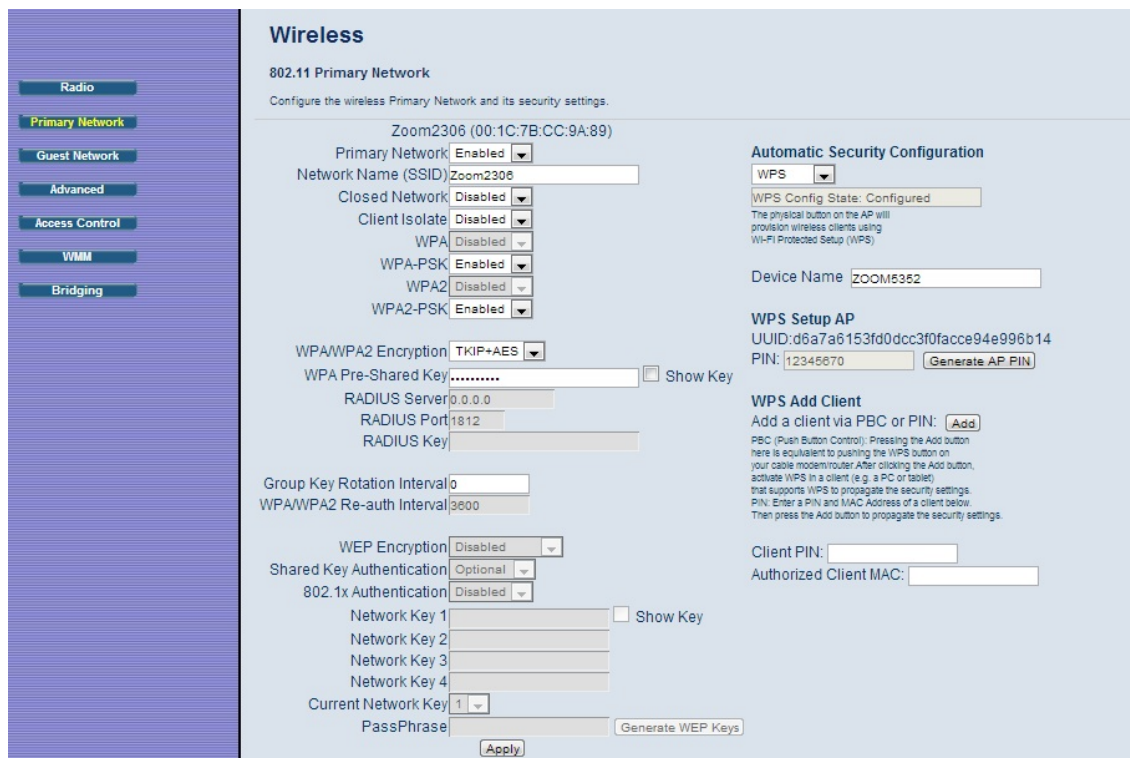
Radio
Primary Network
Guest Network
Advanced
Access Control
WMM
Bridging

Wireless

802.11 Primary Network

Configure the wireless Primary Network and its security settings.

Zoom2306 (00:1C:7B:CC:9A:89)

Primary Network Enabled
Network Name (SSID) Zoom2306
Closed Network Disabled
Client Isolate Disabled
WPA Disabled
WPA-PSK Enabled
WPA2 Disabled
WPA2-PSK Enabled

WPA/WPA2 Encryption TKIP+AES
WPA Pre-Shared Key .......... Show Key
RADIUS Server 0.0.0.0
RADIUS Port 1812
RADIUS Key

Group Key Rotation Interval 0
WPA/WPA2 Re-auth Interval 3600

WEP Encryption Disabled
Shared Key Authentication Optional
802.1x Authentication Disabled
Network Key 1 Show Key
Network Key 2
Network Key 3
Network Key 4
Current Network Key 1
PassPhrase Generate WEP Keys
Apply

Automatic Security Configuration
WPS
WPS Config State: Configured
The physical button on the AP will provision wireless clients using Wi-Fi Protected Setup (WPS)

Device Name ZOOM5352

WPS Setup AP
UUID:d6a7a6153fd0dcc3f0facce94e996b14
PIN: 12345670 Generate AP PIN

WPS Add Client
Add a client via PBC or PIN: Add
PBC (Push Button Control): Pressing the Add button here is equivalent to pushing the WPS button on your cable modem/router.After clicking the Add button, activate WPS in a client (e.g. a PC or tablet) that supports WPS to propagate the security settings.
PIN: Enter a PIN and MAC Address of a client below. Then press the Add button to propagate the security settings.

Client PIN:
Authorized Client MAC: